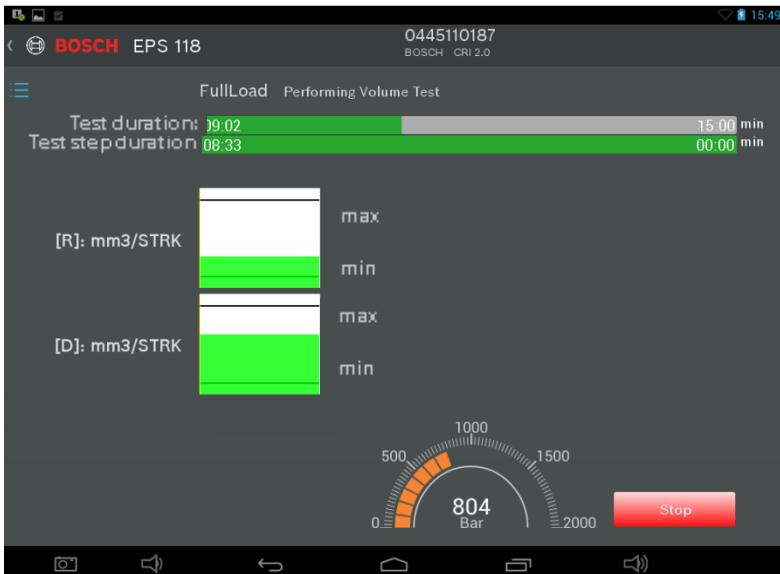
15:49

BOSCH EPS 118

0445110187
BOSCH CRI 2.0

FullLoad Performing Volume Test

Test duration: 09:02 15:00 min
Test step duration 08:33 00:00 min

[R]: mm3/STRK max min

[D]: mm3/STRK max min

1000
500 1500
0 2000
804
Bar

Stop